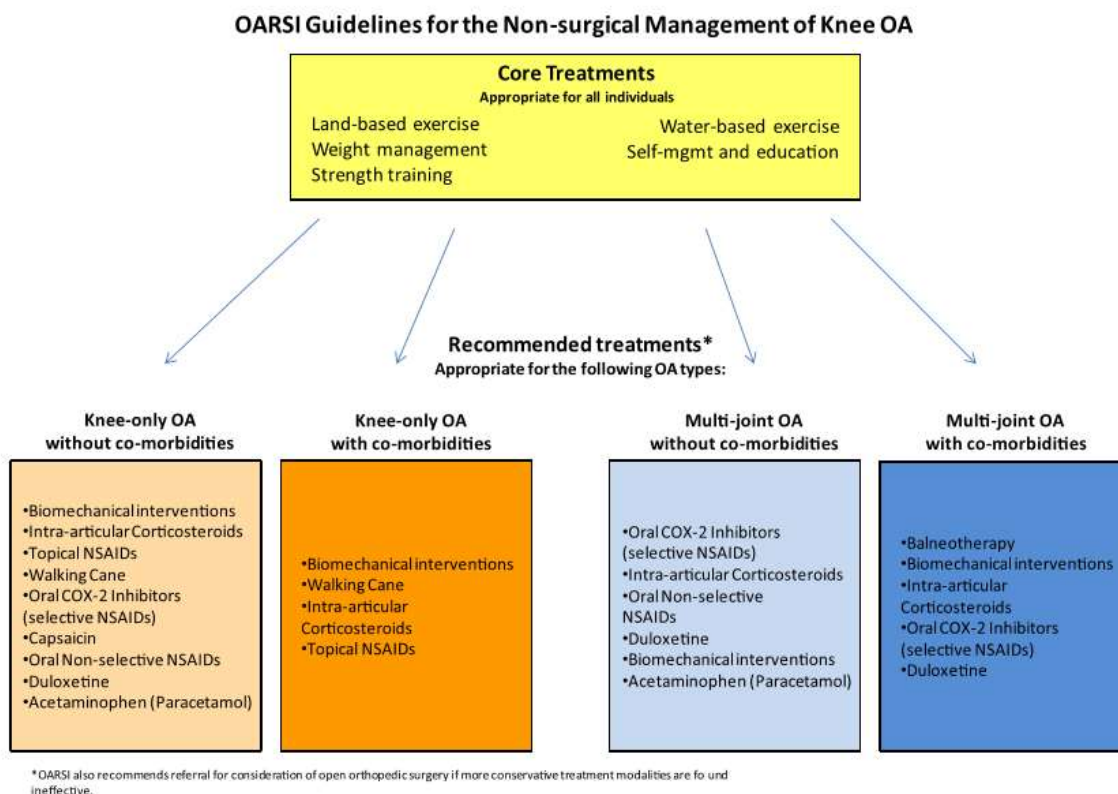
OARSI Guidelines for the Non-surgical Management of Knee OA

Core Treatments
Appropriate for all individuals

Land-based exercise
Weight management
Strength training

Water-based exercise
Self-mgmt and education

Recommended treatments*
Appropriate for the following OA types:

Knee-only OA without co-morbidities

•Biomechanical interventions
•Intra-articular Corticosteroids
•Topical NSAIDs
•Walking Cane
•Oral COX-2 Inhibitors (selective NSAIDs)
•Capsaicin
•Oral Non-selective NSAIDs
•Duloxetine
•Acetaminophen (Paracetamol)

Knee-only OA with co-morbidities

•Biomechanical interventions
•Walking Cane
•Intra-articular Corticosteroids
•Topical NSAIDs

Multi-joint OA without co-morbidities

•Oral COX-2 Inhibitors (selective NSAIDs)
•Intra-articular Corticosteroids
•Oral Non-selective NSAIDs
•Duloxetine
•Biomechanical interventions
•Acetaminophen (Paracetamol)

Multi-joint OA with co-morbidities

•Balneotherapy
•Biomechanical interventions
•Intra-articular Corticosteroids
•Oral COX-2 Inhibitors (selective NSAIDs)
•Duloxetine

*OARSI also recommends referral for consideration of open orthopedic surgery if more conservative treatment modalities are fo und ineffective.